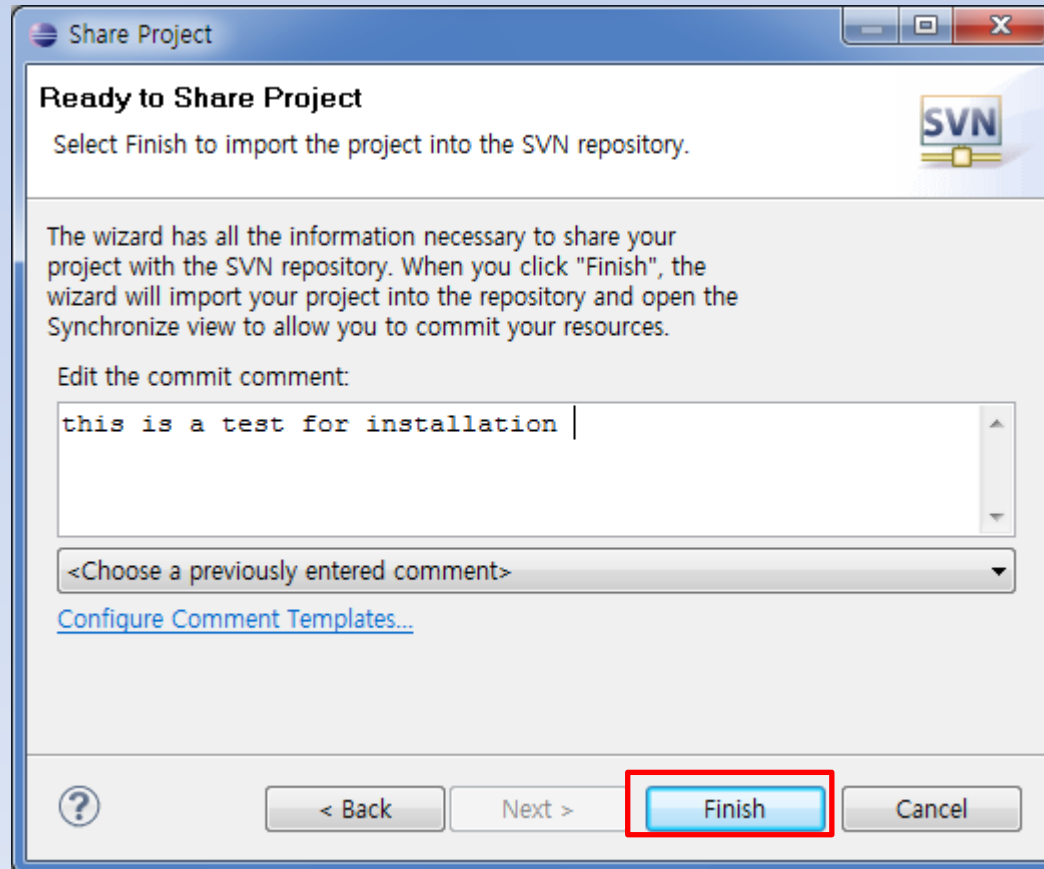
Share Project

Ready to Share Project

Select Finish to import the project into the SVN repository.

SVN

The wizard has all the information necessary to share your project with the SVN repository. When you click "Finish", the wizard will import your project into the repository and open the Synchronize view to allow you to commit your resources.

Edit the commit comment:

this is a test for installation

<Choose a previously entered comment>

Configure Comment Templates...

?

< Back

Next >

Finish

Cancel